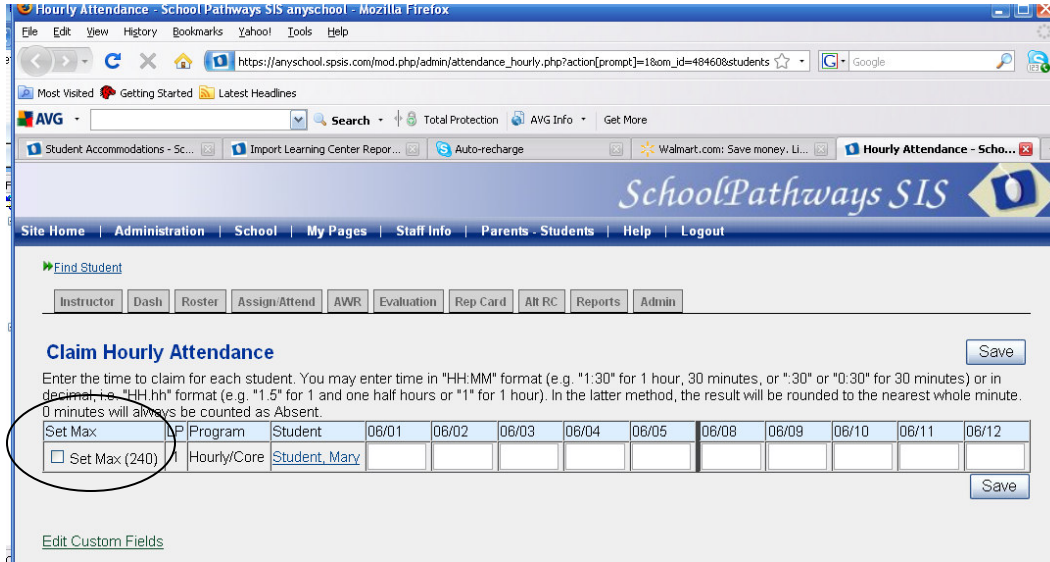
Hourly Attendance - School Pathways SIS anyschool - Mozilla Firefox

File Edit View History Bookmarks Yahoo! Tools Help

https://anyschool.spsis.com/mod.php/admin/attendance_hourly.php?action[prompt]=1&om_id=48460&students

Google

Most Visited Getting Started Latest Headlines

AVG Search Total Protection AVG Info Get More

Student Accommodations - Sc... Import Learning Center Repor... Auto-recharge Walmart.com: Save money. Li... Hourly Attendance - Scho...

SchoolPathways SIS

Site Home | Administration | School | My Pages | Staff Info | Parents - Students | Help | Logout

Find Student

Instructor Dash Roster Assign/Attend AWR Evaluation Rep Card Alt RC Reports Admin

Claim Hourly Attendance

Save

Enter the time to claim for each student. You may enter time in "HH:MM" format (e.g. "1:30" for 1 hour, 30 minutes, or ":30" or "0:30" for 30 minutes) or in decimal, i.e. "HH.hh" format (e.g. "1.5" for 1 and one half hours or "1" for 1 hour). In the latter method, the result will be rounded to the nearest whole minute. 0 minutes will always be counted as Absent.

| Set Max | LP | Program | Student | 06/01 | 06/02 | 06/03 | 06/04 | 06/05 | 06/08 | 06/09 | 06/10 | 06/11 | 06/12 |
|---|---|---|---|---|---|---|---|---|---|---|---|---|---|
| Set Max (240) | 1 | Hourly/Core | Student, Mary | | | | | | | | | | |

Save

Edit Custom Fields